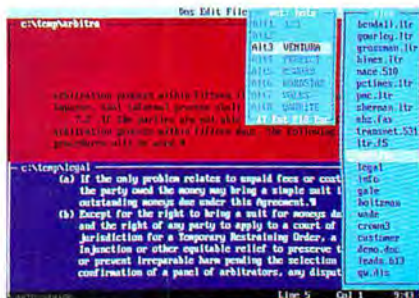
Dos Edit File

c:\temp\arbitra

arbitration proceed within fifteen days, however, that informal proceed shall

7.2 If the parties are not able arbitration proceed within fifteen days. The following procedures will be used.%

c:\temp\legal

(a) If the only problem relates to unpaid fees or cost the party owed the money may bring a simple suit outstanding moneys due under this Agreement.%

(b) Except for the right to bring a suit for moneys due and the right of any party to apply to a court of jurisdiction for a Temporary Restraining Order, a injunction or other equitable relief to preserve or prevent irreparable harm pending the selection confirmation of a panel of arbitrators, any disput

Alt3 VENTURA

bendall.ltr
gourley.ltr
grossman.ltr
hines.ltr
nace.510
pctimes.ltr
pmc.ltr
sherman.ltr
sbc.fax
transnet.531
ltr.15

legal
info
gale
holtzman
wade
crown3
customer
demo.doc
leads.b13
qw.dis

Line 5 Col 1